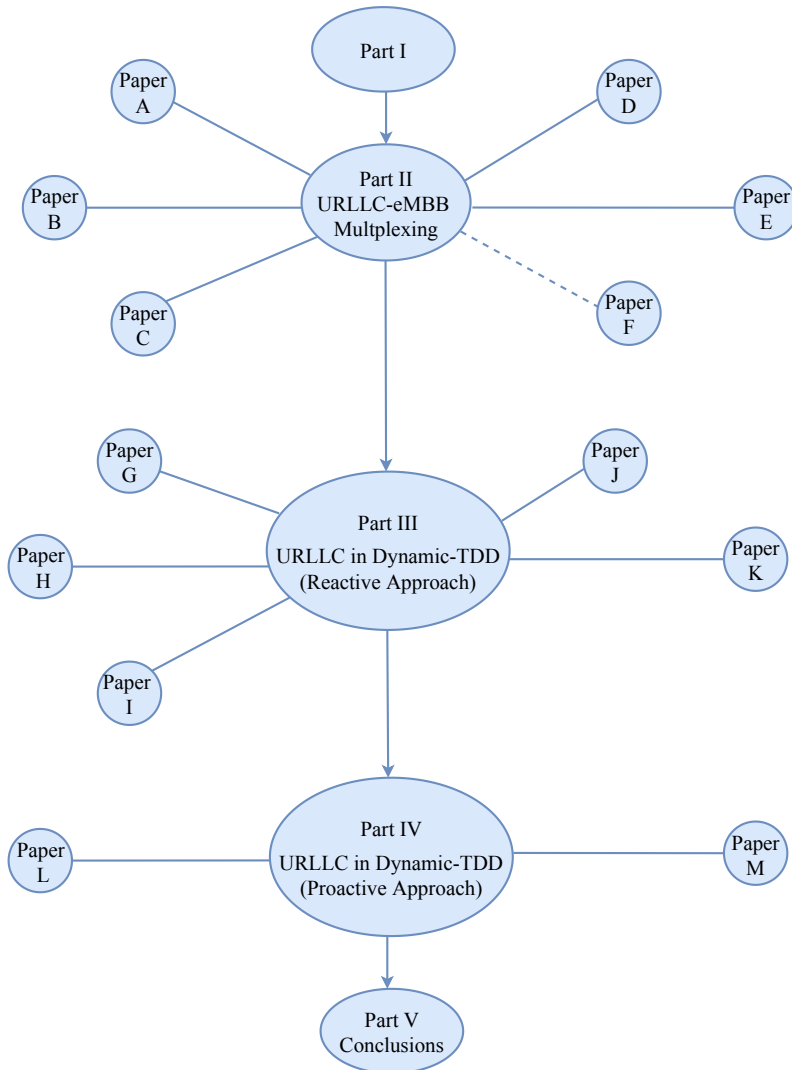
Part I

Paper A

Paper D

Part II
URLLC-eMBB
Multplexing

Paper B

Paper E

Paper C

Paper F

Paper G

Paper J

Part III
URLLC in Dynamic-TDD
(Reactive Approach)

Paper H

Paper K

Paper I

Part IV
URLLC in Dynamic-TDD
(Proactive Approach)

Paper L

Paper M

Part V
Conclusions